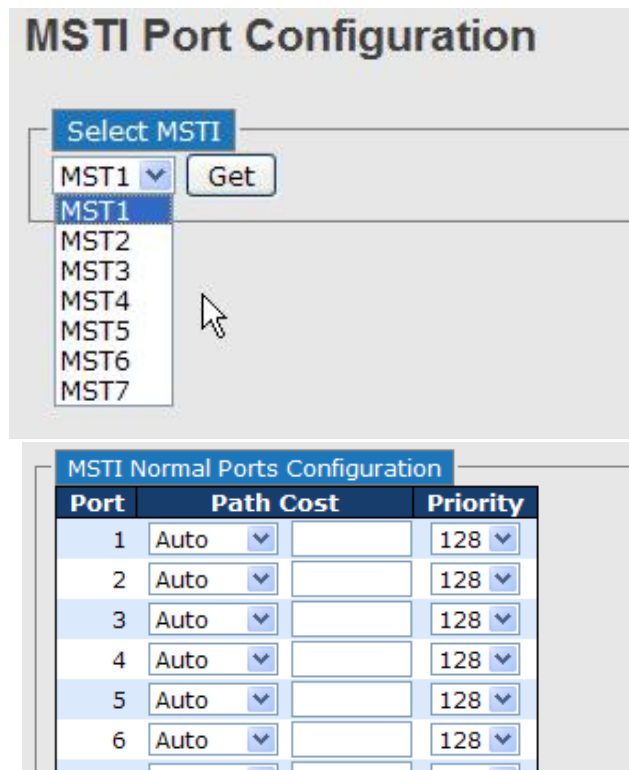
MSTI Port Configuration

Select MSTI

MST1 Get

MST1
MST2
MST3
MST4
MST5
MST6
MST7

MSTI Normal Ports Configuration

| Port | Path Cost | | Priority |
|---|---|---|---|
| 1 | Auto | | 128 |
| 2 | Auto | | 128 |
| 3 | Auto | | 128 |
| 4 | Auto | | 128 |
| 5 | Auto | | 128 |
| 6 | Auto | | 128 |